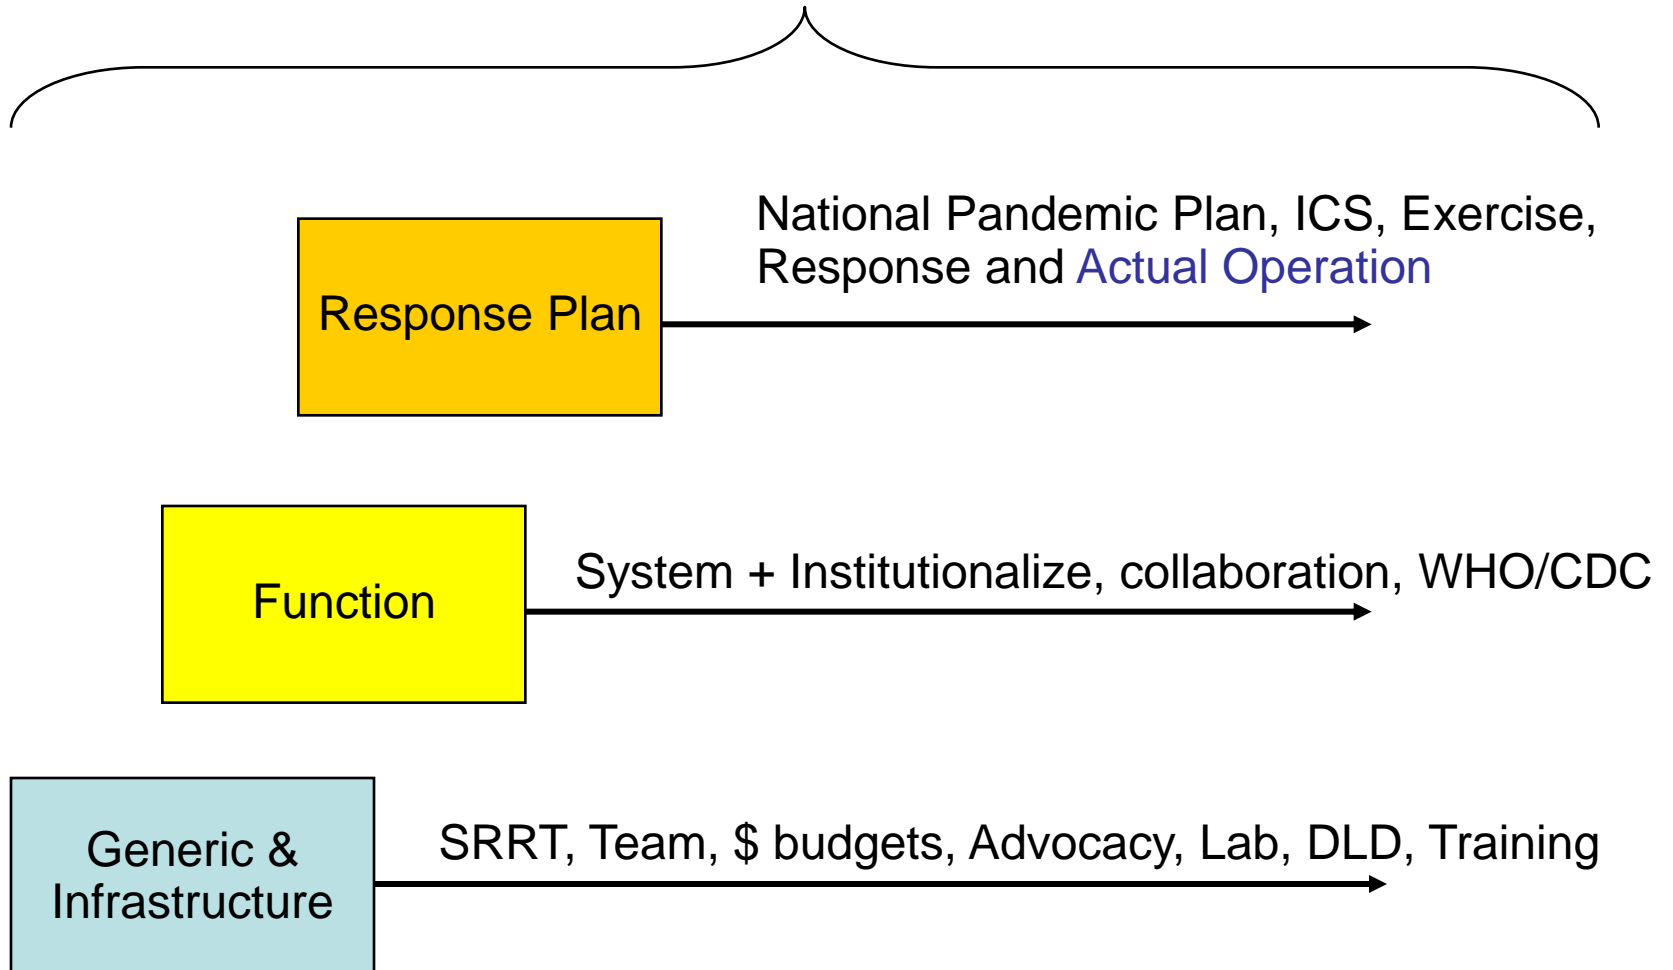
Response Plan

National Pandemic Plan, ICS, Exercise, Response and Actual Operation

Function

System + Institutionalize, collaboration, WHO/CDC

Generic & Infrastructure

SRRT, Team, $ budgets, Advocacy, Lab, DLD, Training